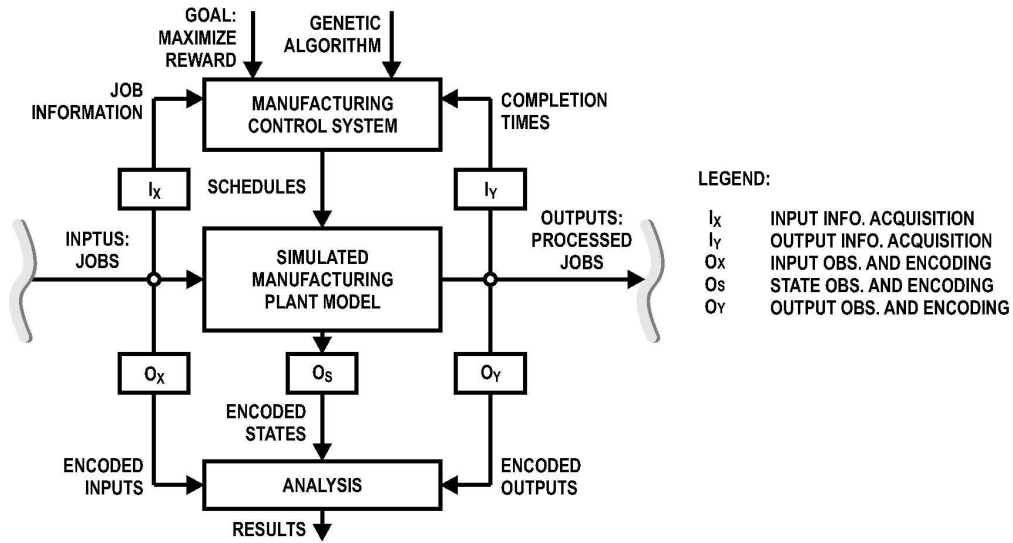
GOAL: MAXIMIZE REWARD

GENETIC ALGORITHM

JOB INFORMATION

MANUFACTURING CONTROL SYSTEM

COMPLETION TIMES

$I_X$

SCHEDULES

$I_Y$

INPTUS: JOBS

SIMULATED MANUFACTURING PLANT MODEL

OUTPUTS: PROCESSED JOBS

$O_X$

$O_S$

$O_Y$

ENCODED STATES

ENCODED INPUTS

ANALYSIS

ENCODED OUTPUTS

RESULTS

LEGEND:

$I_X$ INPUT INFO. ACQUISITION
$I_Y$ OUTPUT INFO. ACQUISITION
$O_X$ INPUT OBS. AND ENCODING
$O_S$ STATE OBS. AND ENCODING
$O_Y$ OUTPUT OBS. AND ENCODING